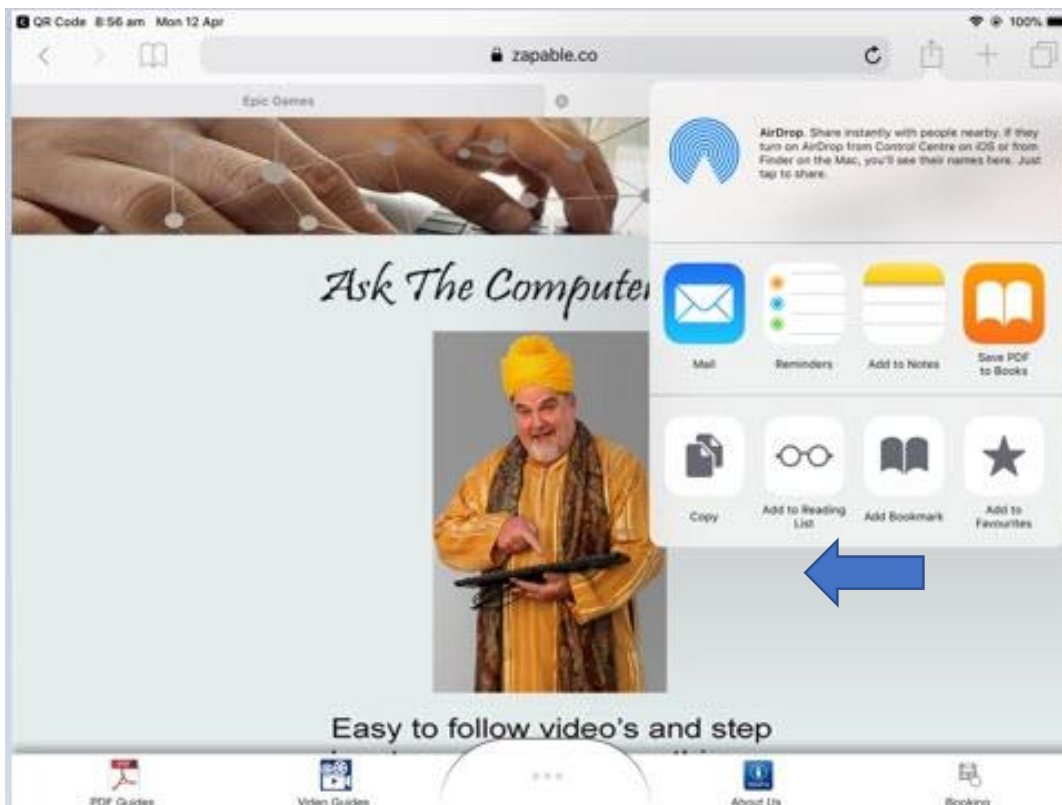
QR Code 8:56 am Mon 12 Apr

100%

zapable.co

Epic Games

AirDrop. Share instantly with people nearby. If they turn on AirDrop from Control Centre on iOS or from Finder on the Mac, you'll see their names here. Just tap to share.

Ask The Computer

Mail

Reminders

Add to Notes

Save PDF to Books

Copy

Add to Reading List

Add Bookmark

Add to Favourites

Easy to follow video's and step

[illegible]

PDF Guides

Video Guides

About Us

Booking